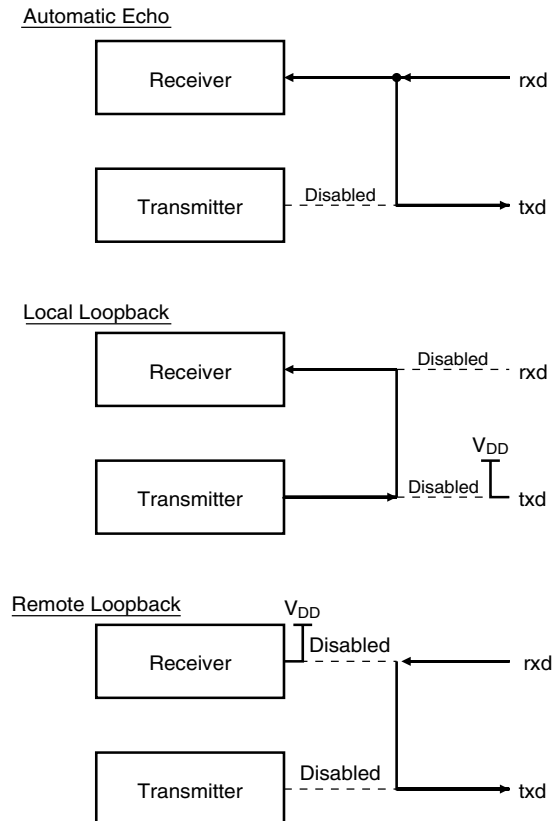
Automatic Echo

Receiver

rxd

Transmitter

Disabled

txd

Local Loopback

Receiver

Disabled

rxd

$V_{DD}$

Transmitter

Disabled

txd

Remote Loopback

$V_{DD}$

Disabled

Receiver

rxd

Disabled

Transmitter

txd